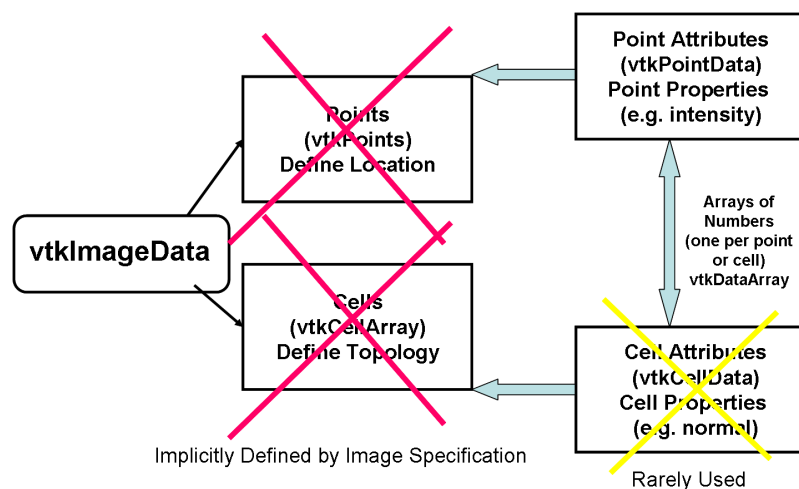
Point Attributes
(vtkPointData)
Point Properties
(e.g. intensity)

Points
(vtkPoints)
Define Location

vtkImageData

Arrays of
Numbers
(one per point
or cell)
vtkDataArray

Cells
(vtkCellArray)
Define Topology

Cell Attributes
(vtkCellData)
Cell Properties
(e.g. normal)

Implicitly Defined by Image Specification

Rarely Used